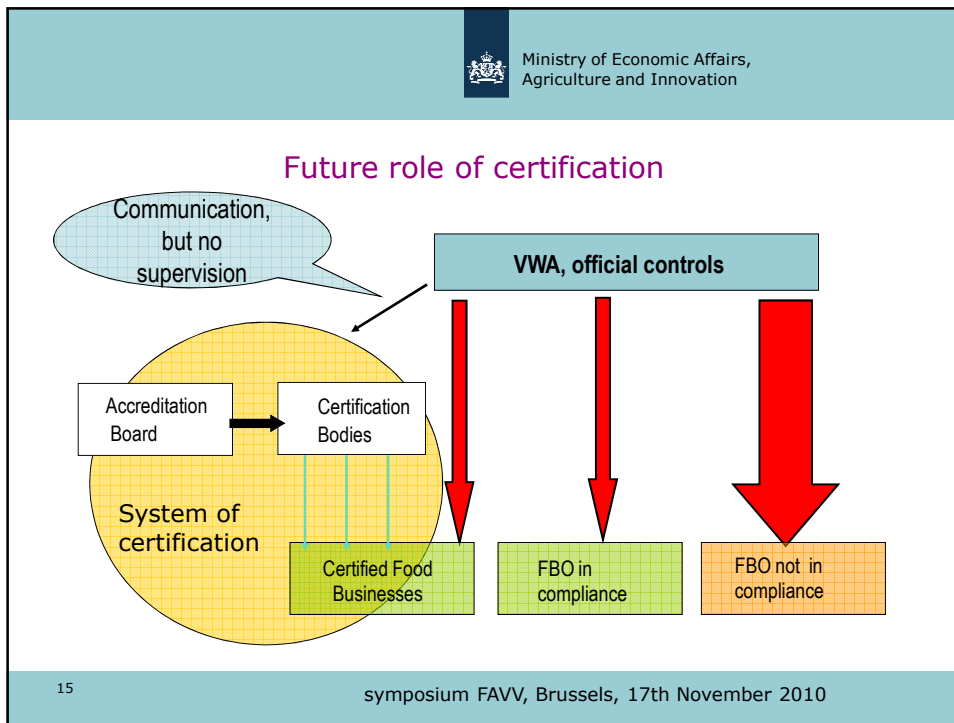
Ministry of Economic Affairs, Agriculture and Innovation

Future role of certification

Communication, but no supervision

VWA, official controls

Accreditation Board

Certification Bodies

System of certification

Certified Food Businesses

FBO in compliance

FBO not in compliance

15

symposium FAVV, Brussels, 17th November 2010